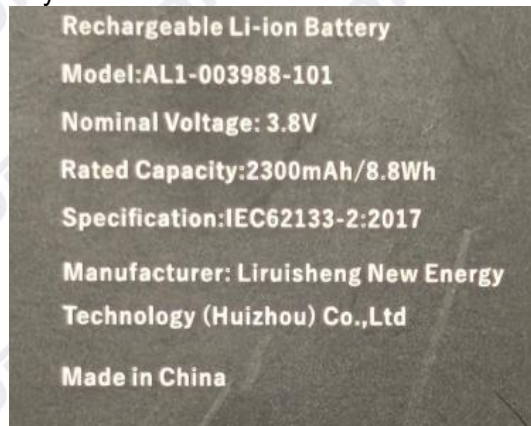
Rechargeable Li-ion Battery

Model:AL1-003988-101

Nominal Voltage: 3.8V

Rated Capacity:2300mAh/8.8Wh

Specification:IEC62133-2:2017

Manufacturer: Liruisheng New Energy Technology (Huizhou) Co.,Ltd

Made in China